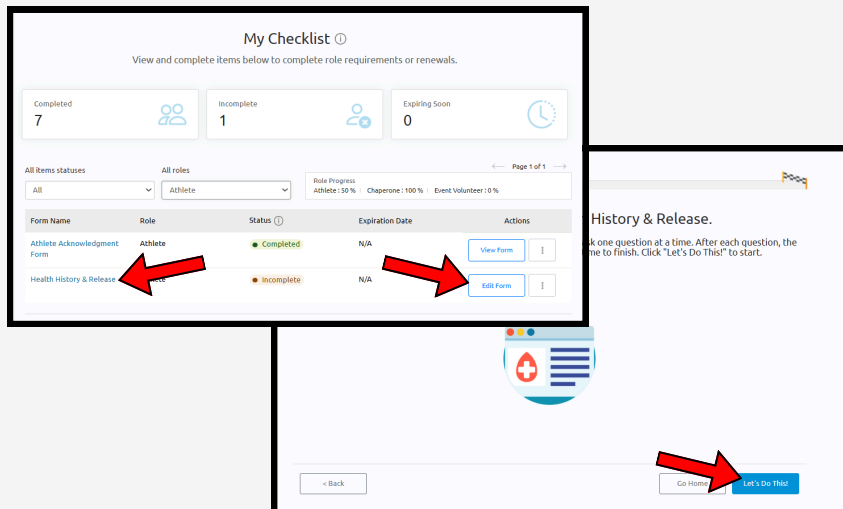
My Checklist ⓘ

View and complete items below to complete role requirements or renewals.

Completed
7

Incomplete
1

Expiring Soon
0

All items statuses
All

All roles
Athlete

Page 1 of 1

Role Progress
Athlete : 50 % | Chaperone : 100 % | Event Volunteer : 0 %

| Form Name | Role | Status ⓘ | Expiration Date | Actions |
|---|---|---|---|---|
| Athlete Acknowledgment Form | Athlete | Completed | N/A | View Form ⋮ |
| Health History & Release | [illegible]ete | Incomplete | N/A | Edit Form ⋮ |

History & Release.

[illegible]sk one question at a time. After each question, the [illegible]me to finish. Click "Let's Do This!" to start.

< Back

Go Home

Let's Do This!